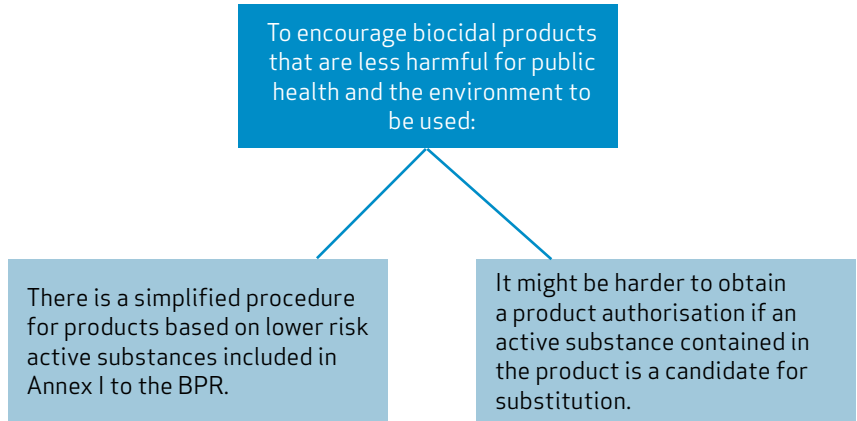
To encourage biocidal products that are less harmful for public health and the environment to be used:

There is a simplified procedure for products based on lower risk active substances included in Annex I to the BPR.

It might be harder to obtain a product authorisation if an active substance contained in the product is a candidate for substitution.